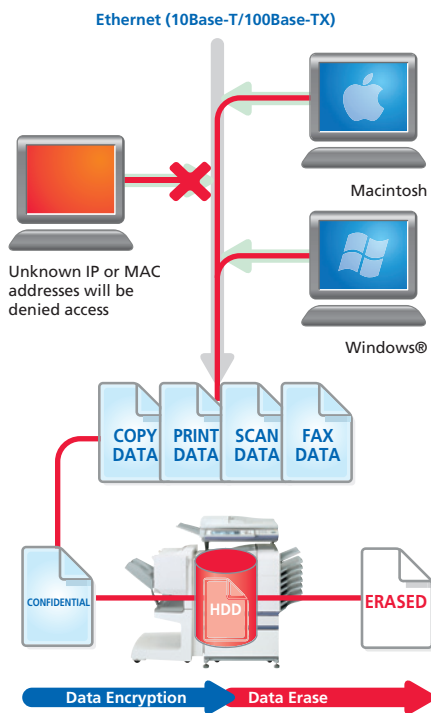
Ethernet (10Base-T/100Base-TX)

Macintosh

Unknown IP or MAC addresses will be denied access

Windows®

COPY DATA

PRINT DATA

SCAN DATA

FAX DATA

CONFIDENTIAL

HDD

ERASED

Data Encryption

Data Erase